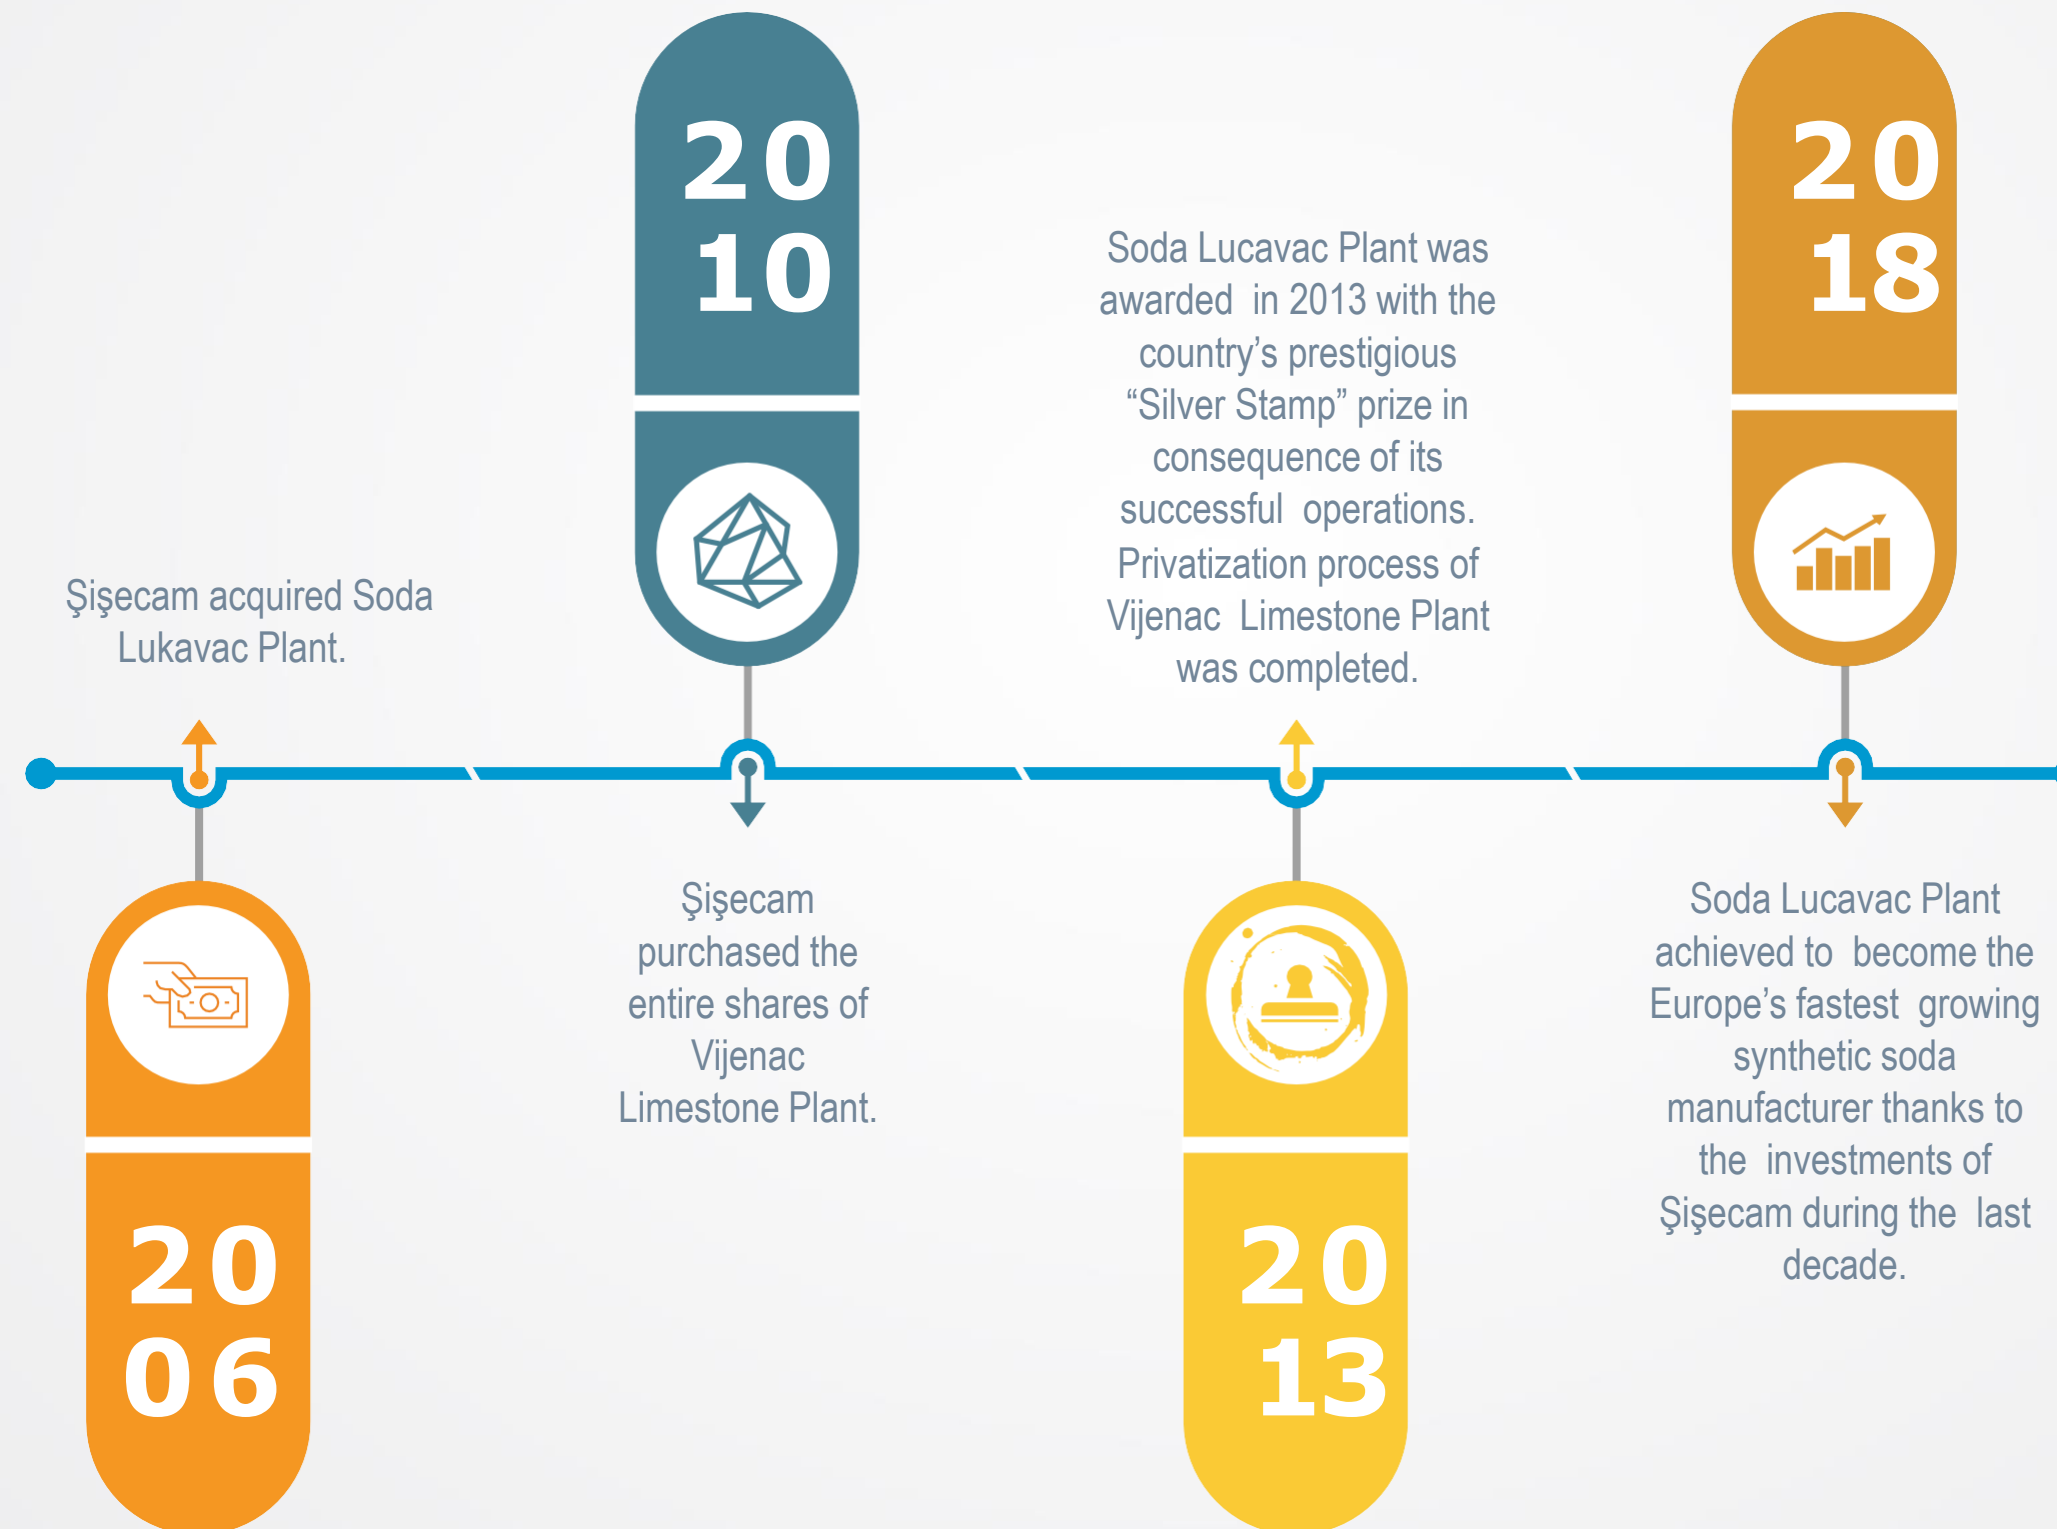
20
10

Soda Lucavac Plant was awarded in 2013 with the country's prestigious "Silver Stamp" prize in consequence of its successful operations. Privatization process of Vijenac Limestone Plant was completed.

20
18

Şişecam acquired Soda Lukavac Plant.

Şişecam purchased the entire shares of Vijenac Limestone Plant.

Soda Lucavac Plant achieved to become the Europe's fastest growing synthetic soda manufacturer thanks to the investments of Şişecam during the last decade.

20
06

20
13